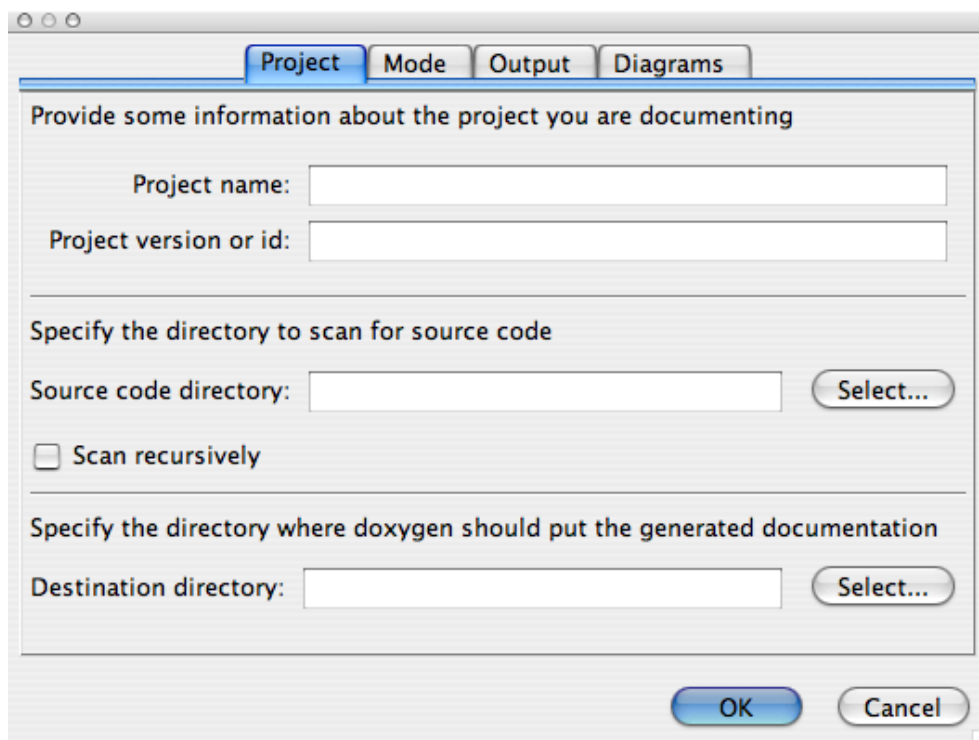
Project Mode Output Diagrams

Provide some information about the project you are documenting

Project name:

Project version or id:

Specify the directory to scan for source code

Source code directory: Select...

Scan recursively

Specify the directory where doxygen should put the generated documentation

Destination directory: Select...

OK Cancel